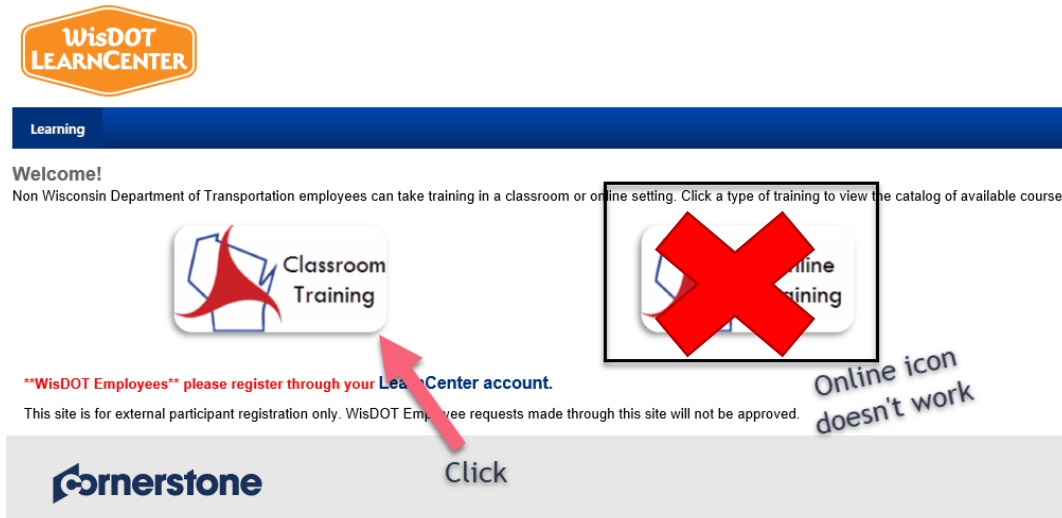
WisDOT LEARNCENTER

Learning

Welcome!

Non Wisconsin Department of Transportation employees can take training in a classroom or online setting. Click a type of training to view the catalog of available course

Classroom Training

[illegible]line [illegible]ining

**WisDOT Employees** please register through your LearnCenter account.

This site is for external participant registration only. WisDOT Employee requests made through this site will not be approved.

Online icon doesn't work

Click

cornerstone